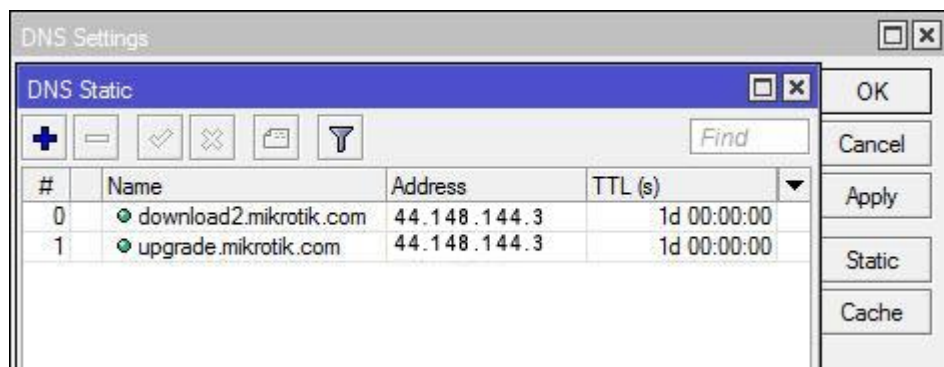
DNS Settings

DNS Static

Find

| # | Name | Address | TTL (s) |
|---|---|---|---|
| 0 | download2.mikrotik.com | 44.148.144.3 | 1d 00:00:00 |
| 1 | upgrade.mikrotik.com | 44.148.144.3 | 1d 00:00:00 |

OK
Cancel
Apply
Static
Cache